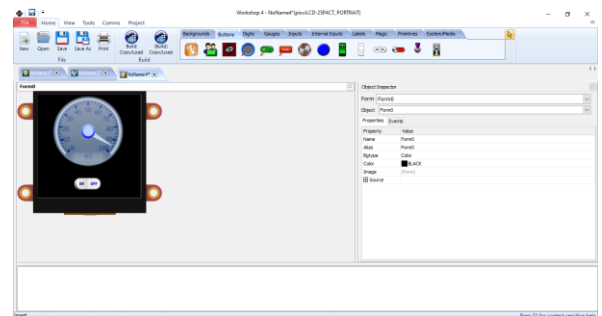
Workshop 4 - NoName4*(picaso)LCD-25P4CT, PORTRAIT)

File Home View Tools Comms Project

New Open Save Save As Print
File

Build Copy/Load (Build) Copy/Load
Build

Backgrounds Buttons Digits Gauges Inputs Internal Inputs Labels Magic Primitives System/Media

NoName4*

Form0

ON OFF

Object Inspector
Form Form0
Object Form0
Properties Events

| Property | Value |
|---|---|
| Name | Form0 |
| Alias | Form0 |
| Bgtype | Color |
| Color | BLACK |
| Image | (None) |
| Source | |